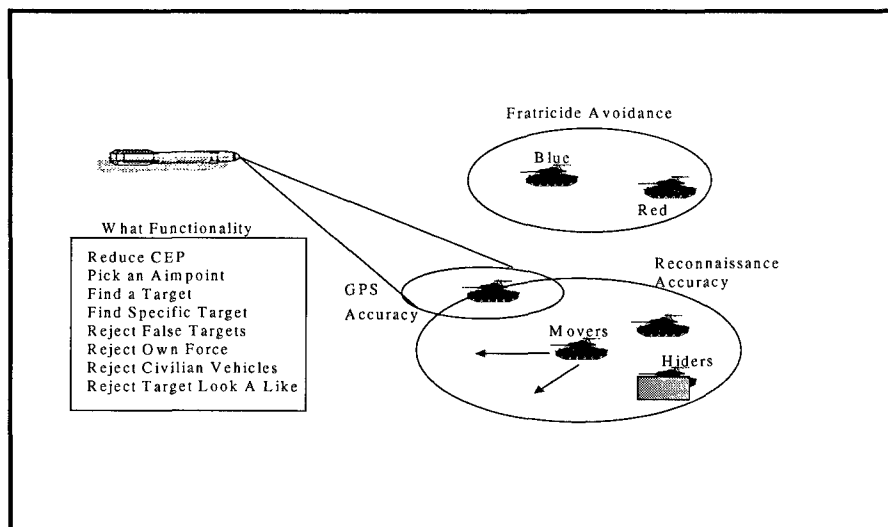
Fratricide Avoidance

Blue

Red

What Functionality

Reduce CEP
Pick an Aimpoint
Find a Target
Find Specific Target
Reject False Targets
Reject Own Force
Reject Civilian Vehicles
Reject Target Look A Like

GPS Accuracy

Reconnaissance Accuracy

Movers

Hiders